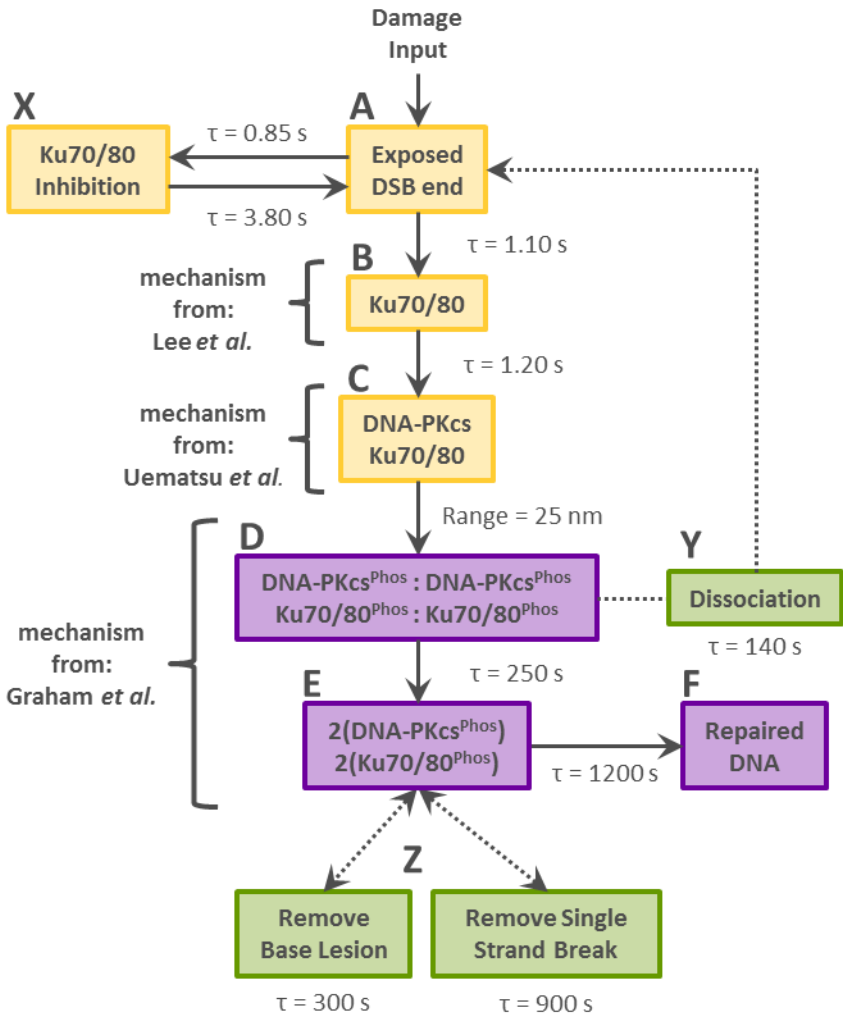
Damage Input

X
Ku70/80 Inhibition

τ = 0.85 s

τ = 3.80 s

A
Exposed DSB end

τ = 1.10 s

mechanism from: Lee *et al.*

B
Ku70/80

τ = 1.20 s

mechanism from: Uematsu *et al.*

C
DNA-PKcs Ku70/80

Range = 25 nm

mechanism from: Graham *et al.*

D
DNA-PKcs$^{Phos}$ : DNA-PKcs$^{Phos}$
Ku70/80$^{Phos}$ : Ku70/80$^{Phos}$

Y
Dissociation

τ = 140 s

τ = 250 s

E
2(DNA-PKcs$^{Phos}$)
2(Ku70/80$^{Phos}$)

τ = 1200 s

F
Repaired DNA

Z

Remove Base Lesion

τ = 300 s

Remove Single Strand Break

τ = 900 s